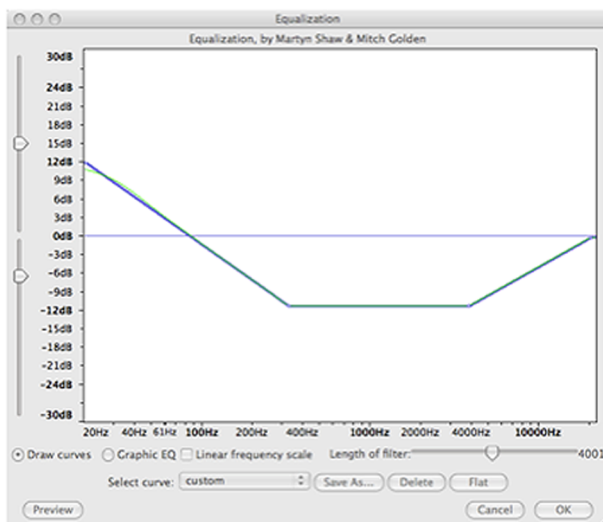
Equalization

Equalization, by Martyn Shaw & Mitch Golden

30dB
24dB
21dB
18dB
15dB
12dB
9dB
6dB
3dB
0dB
-3dB
-6dB
-9dB
-12dB
-15dB
-18dB
-21dB
-24dB
-30dB

20Hz 40Hz 61Hz 100Hz 200Hz 400Hz 1000Hz 2000Hz 4000Hz 10000Hz

Draw curves Graphic EQ Linear frequency scale Length of filter: 4001

Select curve: custom Save As... Delete Flat

Preview Cancel OK